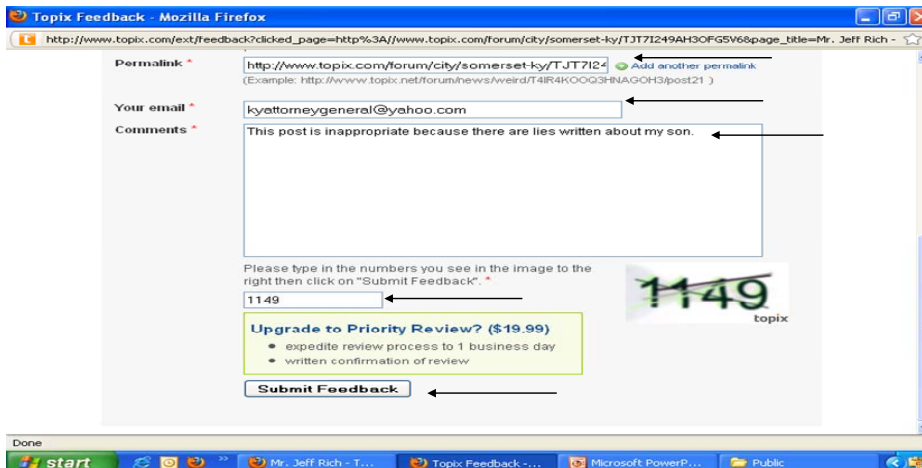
Topix Feedback - Mozilla Firefox

http://www.topix.com/ext/feedback?clicked_page=http%3A//www.topix.com/forum/city/somerset-ky/TJT7I249AH3OFG5V6&page_title=Mr. Jeff Rich -

Permalink *
http://www.topix.com/forum/city/somerset-ky/TJT7I24
Add another permalink
(Example: http://www.topix.net/forum/news/weird/T4IR4KOOQ3HNAG0H3/post21 )

Your email *
kyattorneygeneral@yahoo.com

Comments *
This post is inappropriate because there are lies written about my son.

Please type in the numbers you see in the image to the right then click on "Submit Feedback". *
1149

1149
topix

Upgrade to Priority Review? ($19.99)
• expedite review process to 1 business day
• written confirmation of review

Submit Feedback

Done

start
Mr. Jeff Rich - T...
Topix Feedback -...
Microsoft PowerP...
Public